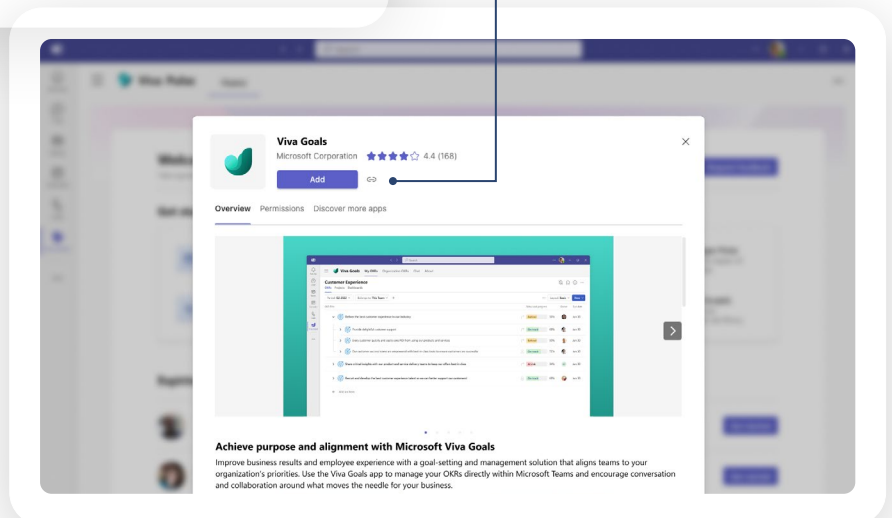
Viva Goals
Microsoft Corporation 4.4 (168)
Add

Overview Permissions Discover more apps

Viva Goals

Customer Experience

Achieve purpose and alignment with Microsoft Viva Goals

Improve business results and employee experience with a goal-setting and management solution that aligns teams to your organization's priorities. Use the Viva Goals app to manage your OKRs directly within Microsoft Teams and encourage conversation and collaboration around what moves the needle for your business.